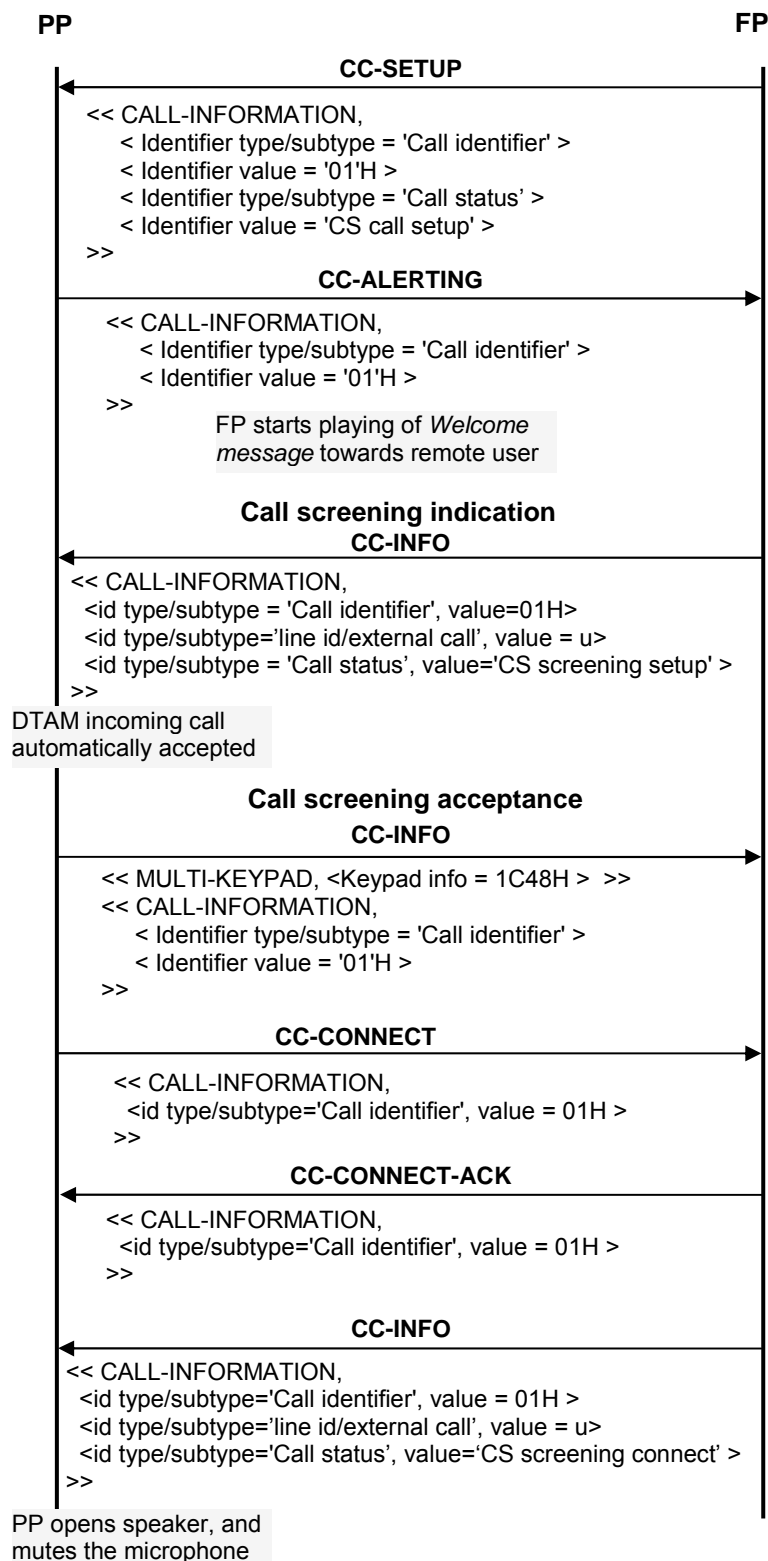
PP

FP

CC-SETUP

<< CALL-INFORMATION,
< Identifier type/subtype = 'Call identifier' >
< Identifier value = '01'H >
< Identifier type/subtype = 'Call status' >
< Identifier value = 'CS call setup' >
>>

CC-ALERTING

<< CALL-INFORMATION,
< Identifier type/subtype = 'Call identifier' >
< Identifier value = '01'H >
>>

FP starts playing of *Welcome message* towards remote user

Call screening indication

CC-INFO

<< CALL-INFORMATION,
<id type/subtype = 'Call identifier', value=01H>
<id type/subtype='line id/external call', value = u>
<id type/subtype = 'Call status', value='CS screening setup' >
>>

DTAM incoming call automatically accepted

Call screening acceptance

CC-INFO

<< MULTI-KEYPAD, <Keypad info = 1C48H > >>
<< CALL-INFORMATION,
< Identifier type/subtype = 'Call identifier' >
< Identifier value = '01'H >
>>

CC-CONNECT

<< CALL-INFORMATION,
<id type/subtype='Call identifier', value = 01H >
>>

CC-CONNECT-ACK

<< CALL-INFORMATION,
<id type/subtype='Call identifier', value = 01H >
>>

CC-INFO

<< CALL-INFORMATION,
<id type/subtype='Call identifier', value = 01H >
<id type/subtype='line id/external call', value = u>
<id type/subtype='Call status', value='CS screening connect' >
>>

PP opens speaker, and mutes the microphone